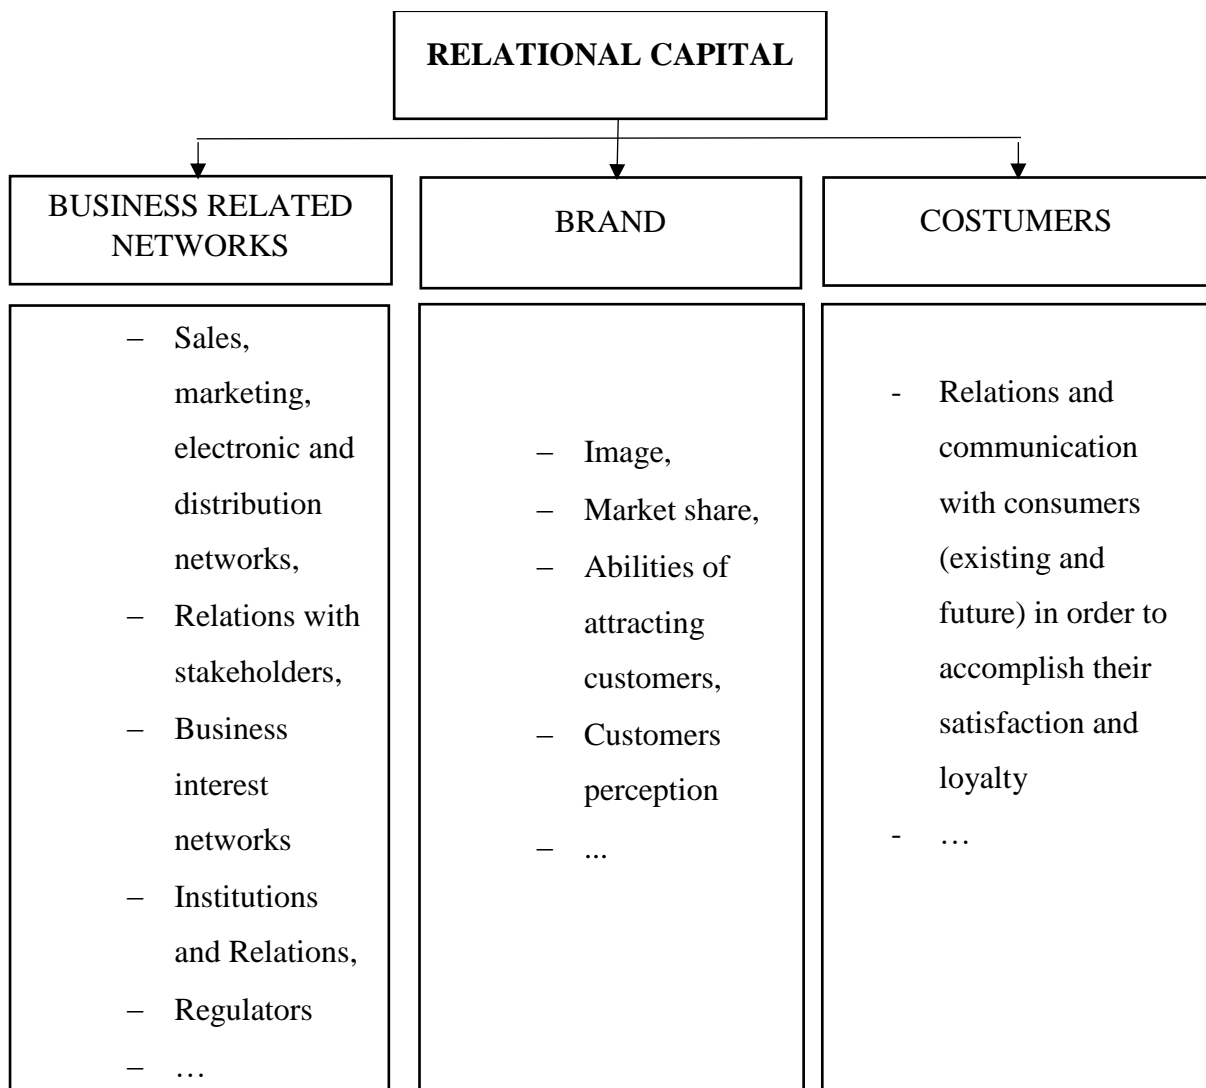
RELATIONAL CAPITAL

BUSINESS RELATED NETWORKS

BRAND

COSTUMERS

– Sales, marketing, electronic and distribution networks,
– Relations with stakeholders,
– Business interest networks
– Institutions and Relations,
– Regulators
– …

– Image,
– Market share,
– Abilities of attracting customers,
– Customers perception
– ...

- Relations and communication with consumers (existing and future) in order to accomplish their satisfaction and loyalty
- …